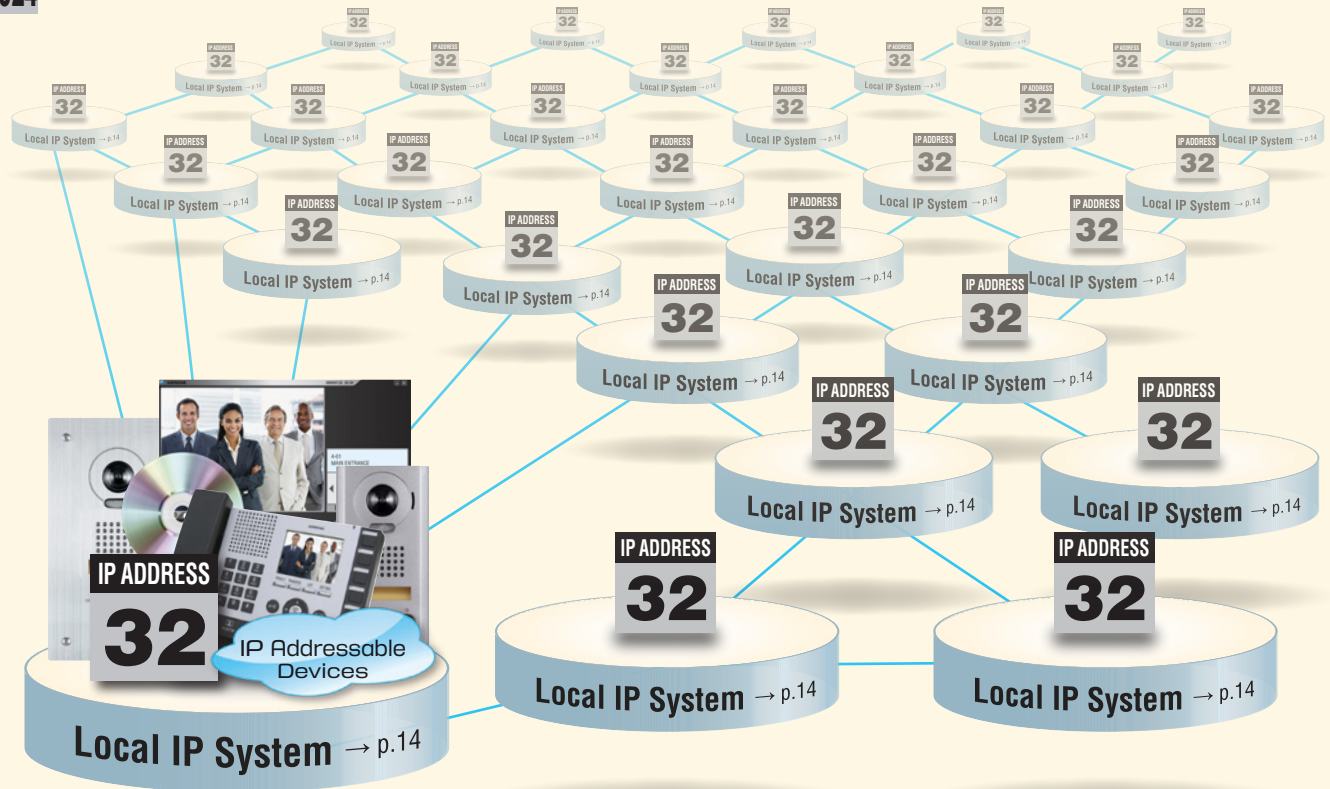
IP ADDRESS
32
Local IP System → p.14

IP ADDRESS
32
Local IP System → p.14

IP ADDRESS
32
Local IP System → p.14

IP ADDRESS
32
Local IP System → p.14

IP ADDRESS
32
Local IP System → p.14

IP ADDRESS
32
Local IP System → p.14

IP ADDRESS
32
Local IP System → p.14

IP ADDRESS
32
Local IP System → p.14

IP ADDRESS
32
Local IP System → p.14

IP ADDRESS
32
Local IP System → p.14

IP ADDRESS
32
Local IP System → p.14

IP ADDRESS
32
Local IP System → p.14

IP ADDRESS
32
Local IP System → p.14

IP ADDRESS
32
Local IP System → p.14

IP ADDRESS
32
Local IP System → p.14

IP ADDRESS
32
Local IP System → p.14

IP ADDRESS
32
Local IP System → p.14

IP ADDRESS
32
Local IP System → p.14

IP ADDRESS
32
Local IP System → p.14

IP ADDRESS
32
Local IP System → p.14

IP ADDRESS
32
Local IP System → p.14

IP ADDRESS
32
Local IP System → p.14

IP ADDRESS
32
Local IP System → p.14

IP ADDRESS
32
Local IP System → p.14

IP ADDRESS
32
Local IP System → p.14

IP ADDRESS
32
Local IP System → p.14

IP ADDRESS
32
Local IP System → p.14

IP ADDRESS
32
Local IP System → p.14

IP ADDRESS
32
IP Addressable Devices
Local IP System → p.14